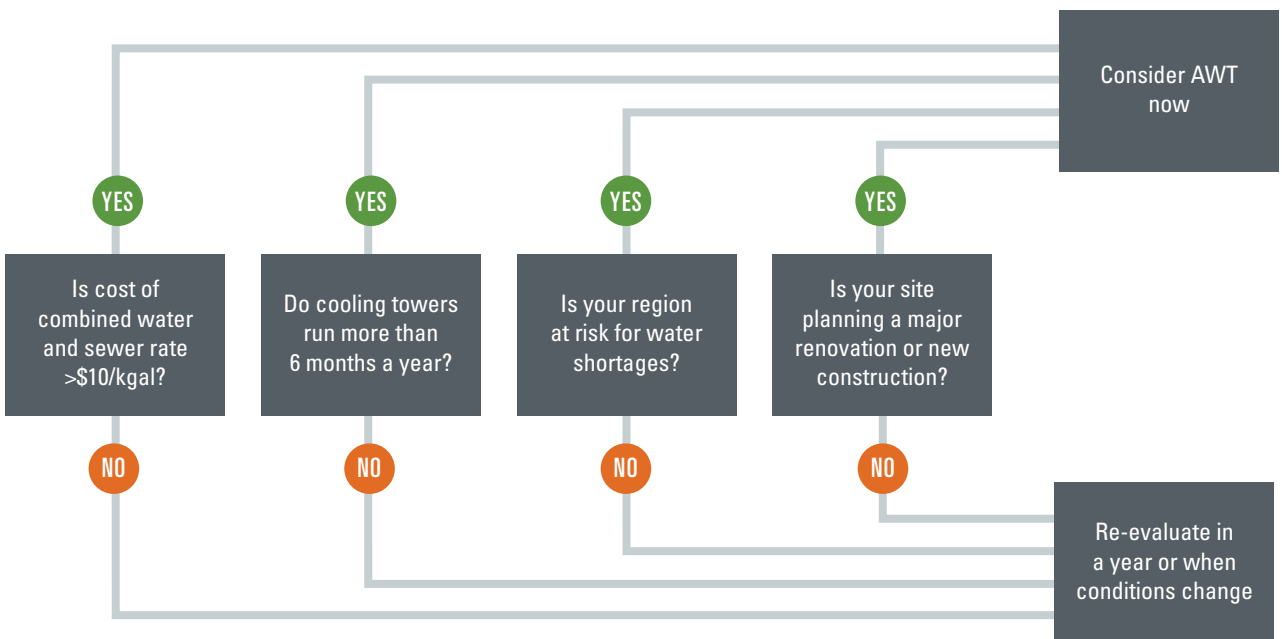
Consider AWT now

YES

YES

YES

YES

Is cost of combined water and sewer rate >\$10/kgal?

Do cooling towers run more than 6 months a year?

Is your region at risk for water shortages?

Is your site planning a major renovation or new construction?

NO

NO

NO

NO

Re-evaluate in a year or when conditions change